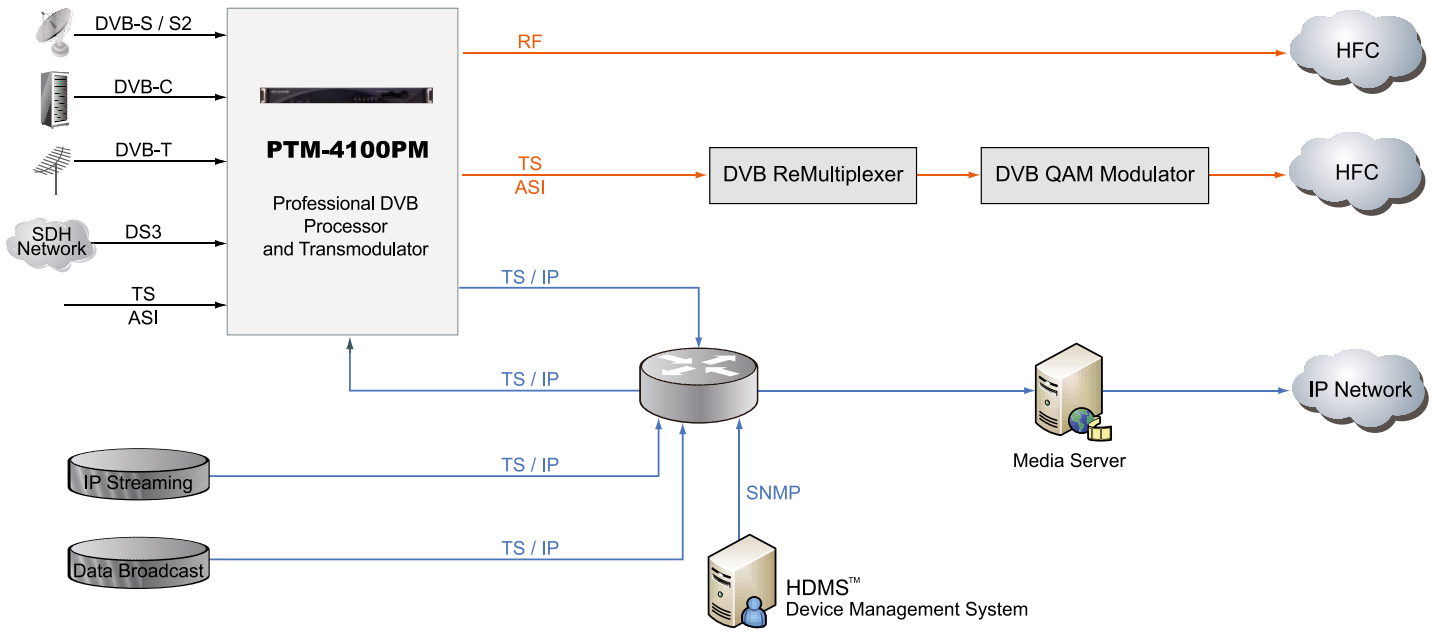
DVB-S / S2

DVB-C

DVB-T

SDH Network

DS3

TS
ASI

PTM-4100PM

Professional DVB Processor and Transmodulator

RF

HFC

TS
ASI

DVB ReMultiplexer

DVB QAM Modulator

HFC

TS / IP

TS / IP

Media Server

IP Network

IP Streaming

TS / IP

SNMP

Data Broadcast

TS / IP

HDMS$^{TM}$
Device Management System